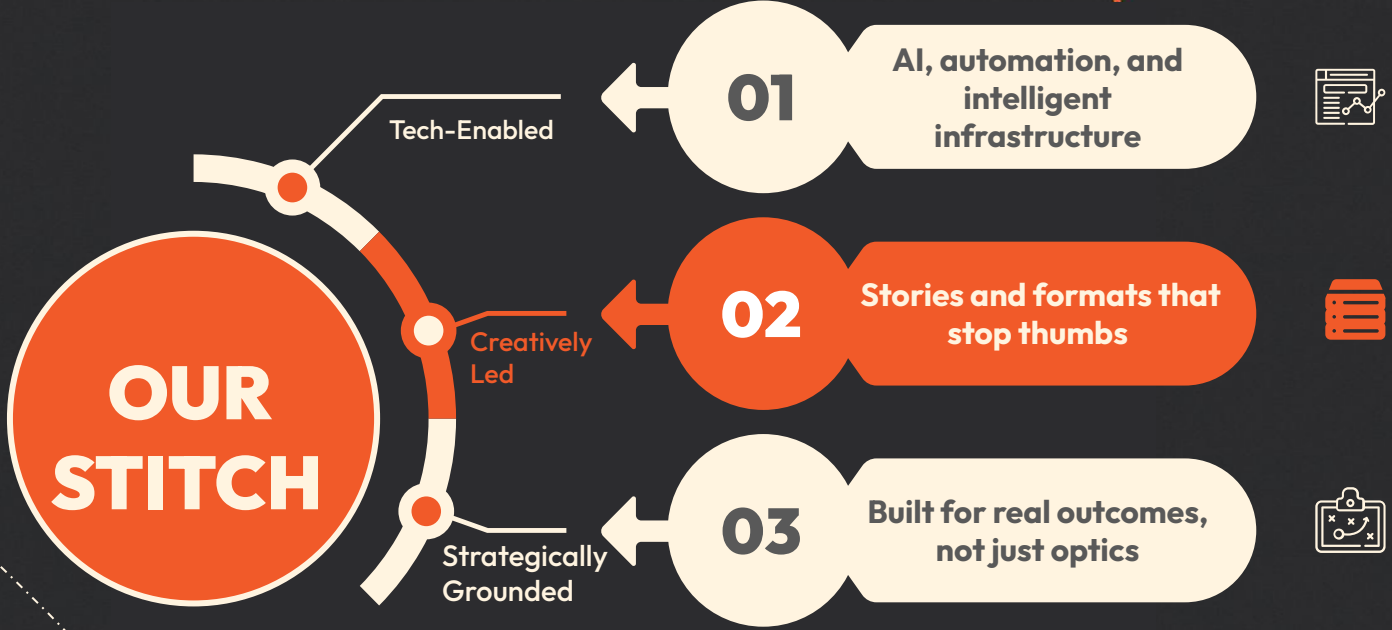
OUR STITCH

Tech-Enabled

01

AI, automation, and intelligent infrastructure

Creatively Led

02

Stories and formats that stop thumbs

Strategically Grounded

03

Built for real outcomes, not just optics